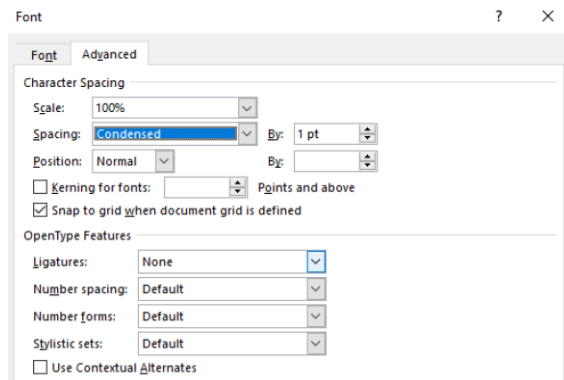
Font

?

×

Font

Advanced

Character Spacing

Scale: 100%

Spacing: Condensed

By: 1 pt

Position: Normal

By:

Kerning for fonts:

Points and above

Snap to grid when document grid is defined

OpenType Features

Ligatures: None

Number spacing: Default

Number forms: Default

Stylistic sets: Default

Use Contextual Alternates